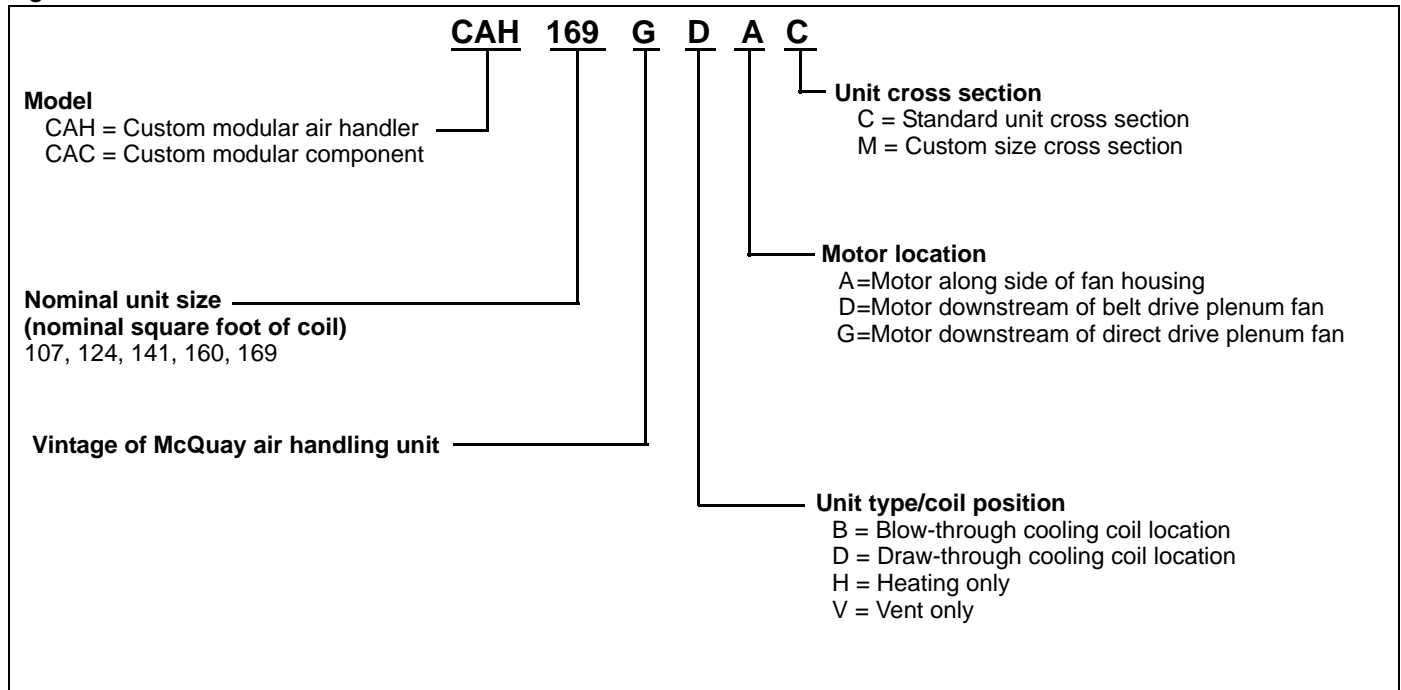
CAH 169 G D A C

Unit cross section
C = Standard unit cross section
M = Custom size cross section

Model
CAH = Custom modular air handler
CAC = Custom modular component

Motor location
A=Motor along side of fan housing
D=Motor downstream of belt drive plenum fan
G=Motor downstream of direct drive plenum fan

Nominal unit size
(nominal square foot of coil)
107, 124, 141, 160, 169

Vintage of McQuay air handling unit

Unit type/coil position
B = Blow-through cooling coil location
D = Draw-through cooling coil location
H = Heating only
V = Vent only